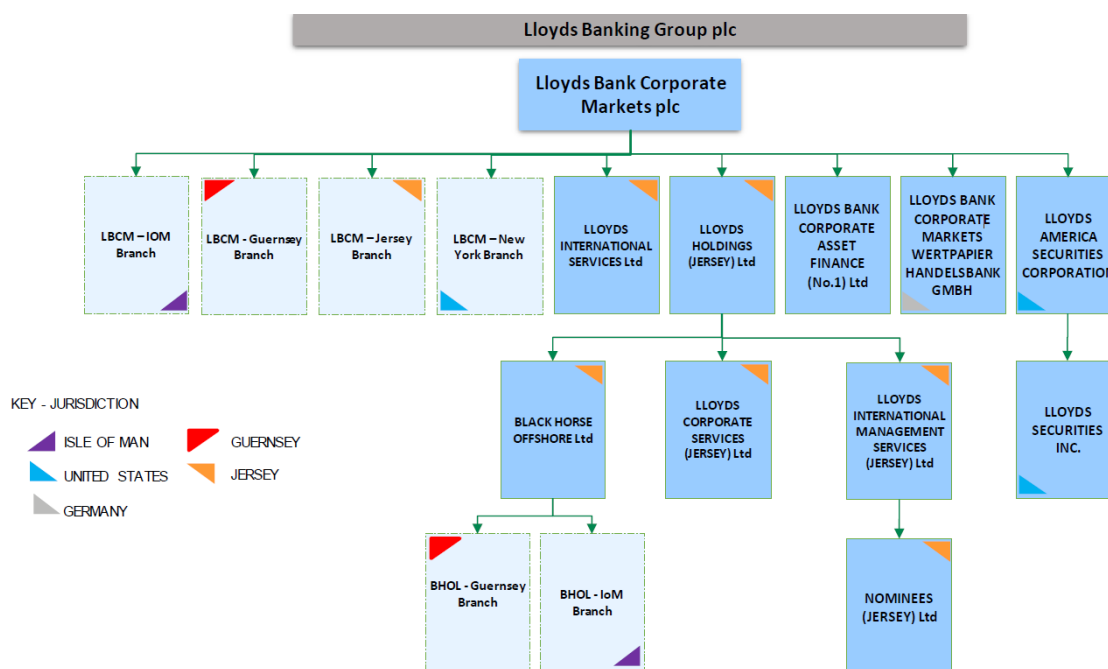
Lloyds Banking Group plc

Lloyds Bank Corporate Markets plc

LBCM – IOM Branch

LBCM - Guernsey Branch

LBCM – Jersey Branch

LBCM – New York Branch

LLOYDS INTERNATIONAL SERVICES Ltd

LLOYDS HOLDINGS (JERSEY) Ltd

LLOYDS BANK CORPORATE ASSET FINANCE (No.1) Ltd

LLOYDS BANK CORPORATE MARKETS WERTPAPIER HANDELSBANK GMBH

LLOYDS AMERICA SECURITIES CORPORATION

KEY - JURISDICTION

ISLE OF MAN

GUERNSEY

UNITED STATES

JERSEY

GERMANY

BLACK HORSE OFFSHORE Ltd

LLOYDS CORPORATE SERVICES (JERSEY) Ltd

LLOYDS INTERNATIONAL MANAGEMENT SERVICES (JERSEY) Ltd

LLOYDS SECURITIES INC.

BHOL - Guernsey Branch

BHOL - IoM Branch

NOMINEES (JERSEY) Ltd